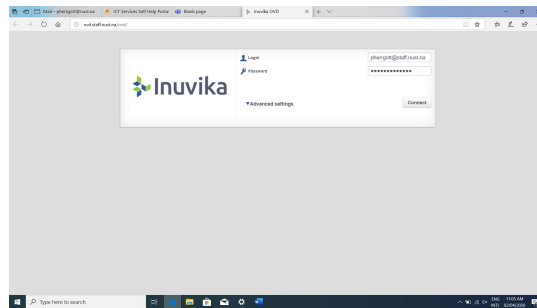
Mail - pharrgott@nust.na
ICT Services Self-Help Portal
Blank page
Inuvika OVD
ovd.staff.nust.na/ovd/

Inuvika

Login
pharrgott@staff.nust.na
Password
••••••••••••••
▼Advanced settings
Connect

Type here to search
ENG INTL
11:05 AM
02/04/2020